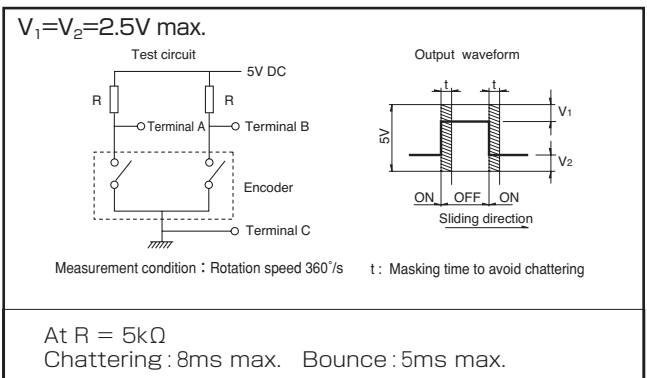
$V_1=V_2=2.5V$ max.

Test circuit

5V DC

R

R

Terminal A

Terminal B

Encoder

Terminal C

Output waveform

t

t

$V_1$

5V

$V_2$

ON

OFF

ON

Sliding direction

Measurement condition：Rotation speed 360˚/s

t : Masking time to avoid chattering

At R = 5kΩ
Chattering : 8ms max.　Bounce : 5ms max.